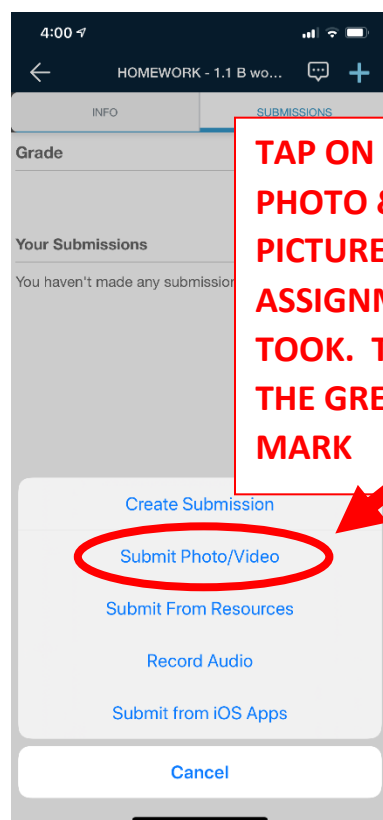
4:00

HOMEWORK - 1.1 B wo...

INFO

SUBMISSIONS

Grade

Your Submissions

You haven't made any submission

TAP ON PHOTO & PICTURE ASSIGNM TOOK. T THE GRE MARK

Create Submission

Submit Photo/Video

Submit From Resources

Record Audio

Submit from iOS Apps

Cancel